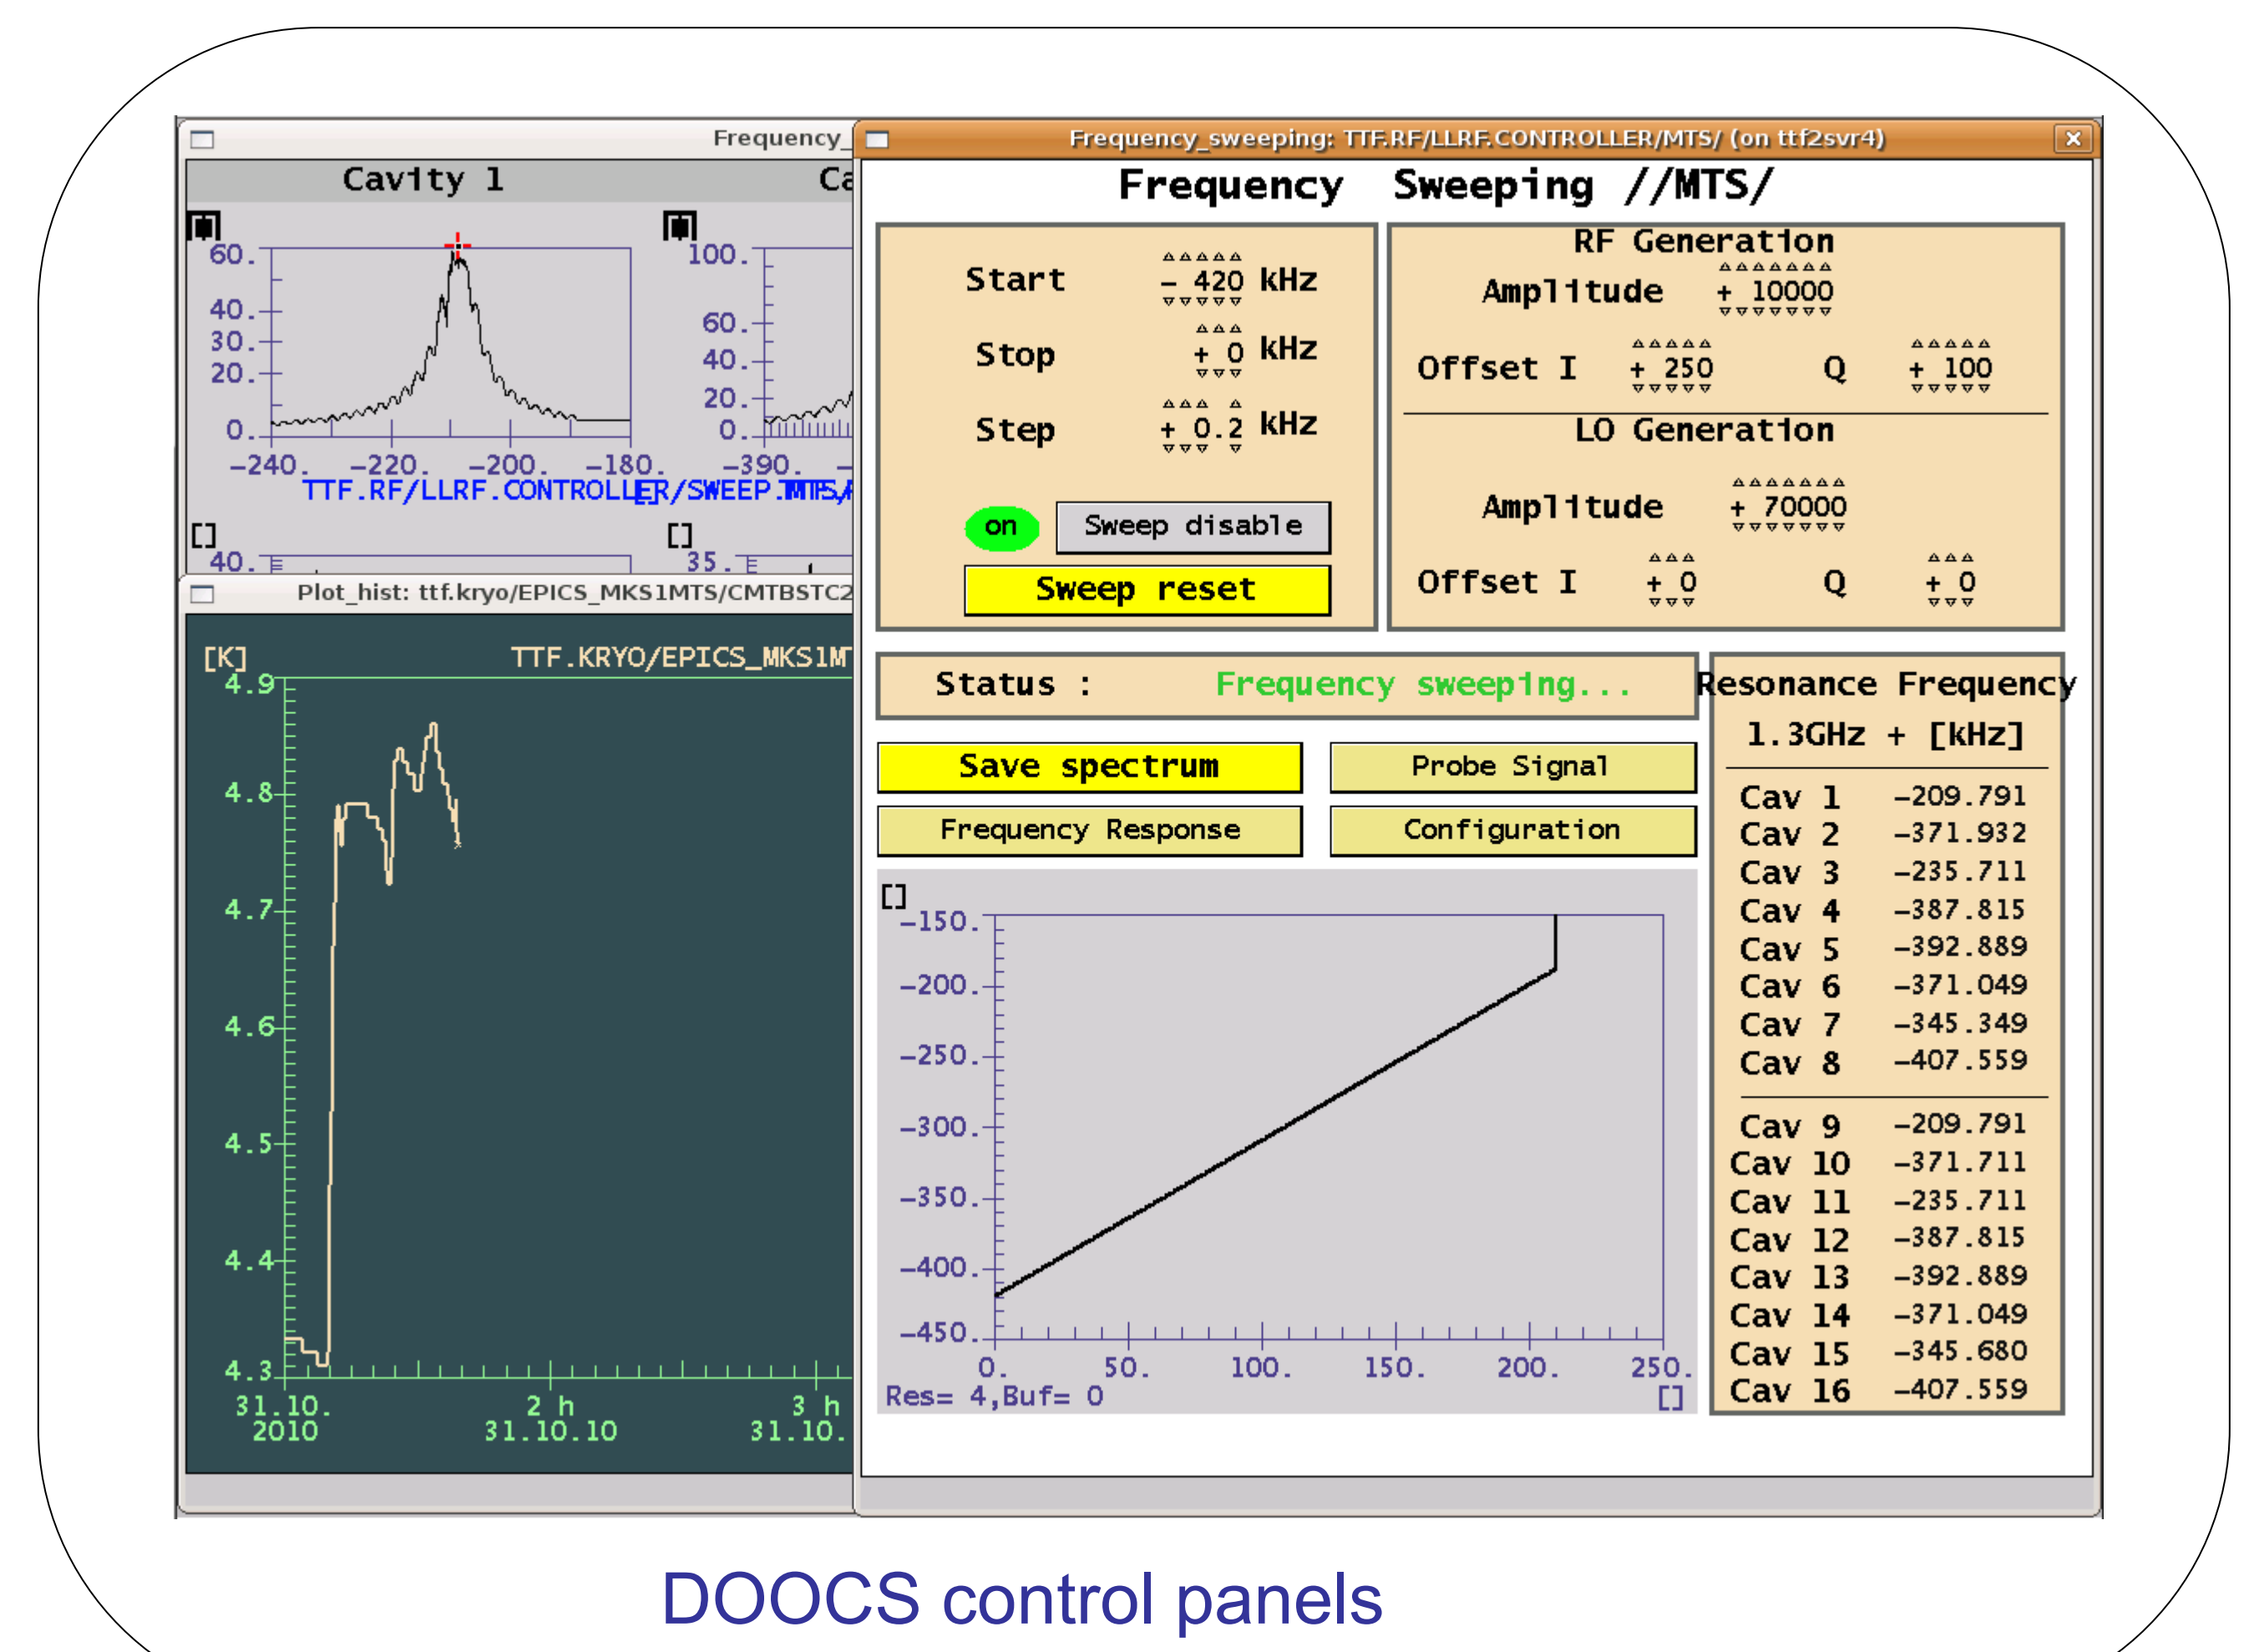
Frequency_

Cavity 1

Ca

60.
40.
30.
20.
0.
−240. −220. −200. −180.

100.
60.
40.
20.
0.
−390.

TTF.RF/LLRF.CONTROLLER/SWEEP.MTS/

40.

35.

Plot_hist: ttf.kryo/EPICS_MKS1MTS/CMTBSTC2

[K]
TTF.KRYO/EPICS_MKS1M

4.9
4.8
4.7
4.6
4.5
4.4
4.3
31.10. 2010
2 h 31.10.10
3 h 31.10.

Frequency_sweeping: TTF.RF/LLRF.CONTROLLER/MTS/ (on ttf2svr4)

Frequency Sweeping //MTS/

Start − 420 kHz
Stop + 0 kHz
Step + 0.2 kHz

on
Sweep disable
Sweep reset

RF Generation
Amplitude + 10000
Offset I + 250 Q + 100

LO Generation
Amplitude + 70000
Offset I + 0 Q + 0

Status : Frequency sweeping...

Save spectrum
Probe Signal
Frequency Response
Configuration

−150.
−200.
−250.
−300.
−350.
−400.
−450.
0. 50. 100. 150. 200. 250.
Res= 4,Buf= 0

Resonance Frequency
1.3GHz + [kHz]

| | |
|---|---|
| Cav 1 | −209.791 |
| Cav 2 | −371.932 |
| Cav 3 | −235.711 |
| Cav 4 | −387.815 |
| Cav 5 | −392.889 |
| Cav 6 | −371.049 |
| Cav 7 | −345.349 |
| Cav 8 | −407.559 |
| Cav 9 | −209.791 |
| Cav 10 | −371.711 |
| Cav 11 | −235.711 |
| Cav 12 | −387.815 |
| Cav 13 | −392.889 |
| Cav 14 | −371.049 |
| Cav 15 | −345.680 |
| Cav 16 | −407.559 |

DOOCS control panels